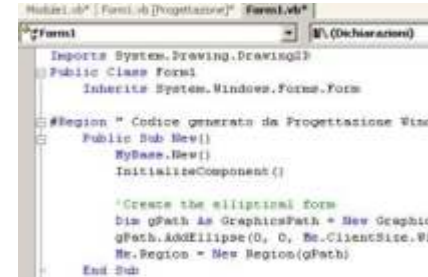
Module1.vb* | Form1.vb [Progettazione]* | Form1.vb*

Form1 | (Dichiarazioni)

Imports System.Drawing.Drawing2D
Public Class Form1
Inherits System.Windows.Forms.Form

#Region " Codice generato da Progettazione Win
Public Sub New()
MyBase.New()
InitializeComponent()

'Create the elliptical form
Dim gPath As GraphicsPath = New Graphic
gPath.AddEllipse(0, 0, Me.ClientSize.W
Me.Region = New Region(gPath)
End Sub